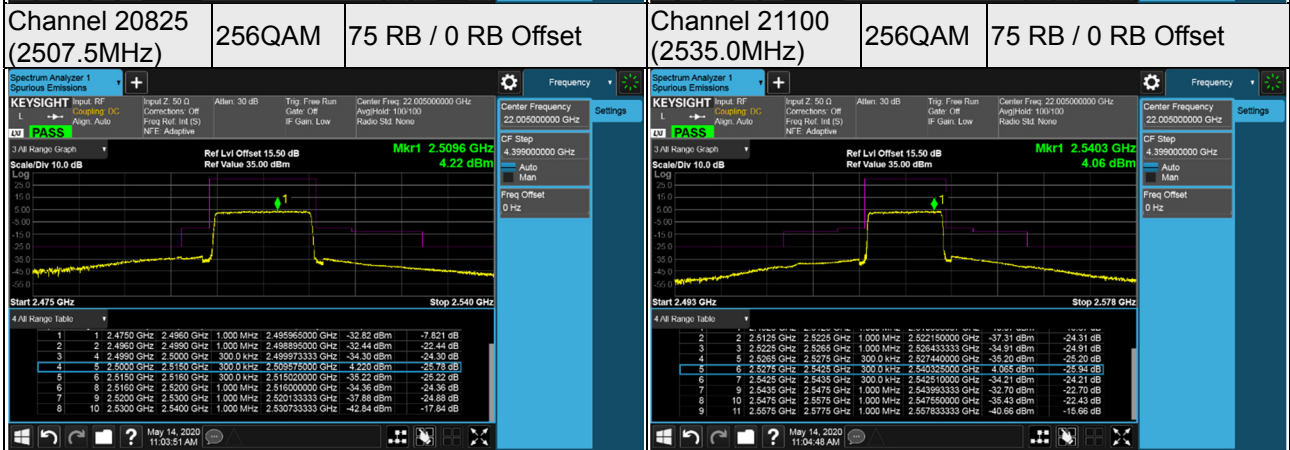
| Channel 20825 (2507.5MHz) | 256QAM | 75 RB / 0 RB Offset | Channel 21100 (2535.0MHz) | 256QAM | 75 RB / 0 RB Offset |
|---|---|---|---|---|---|

Spectrum Analyzer 1
Spurious Emissions
Frequency
KEYSIGHT Input: RF Coupling: DC Align: Auto
Input Z: 50 Ω Corrections: Off Freq Ref: Int (S) NFE: Adaptive
Atten: 30 dB
Trig: Free Run Gate: Off IF Gain: Low
Center Freq: 22.005000000 GHz Avg|Hold: 100/100 Radio Std: None
PASS
3 All Graph
Ref Lvl Offset 15.50 dB
Ref Value 35.00 dBm
Mkr1 2.5096 GHz
4.22 dBm
Scale/Div 10.0 dB
Log
25.0
15.0
5.00
-5.00
-15.0
-25.0
-35.0
-45.0
-55.0
Start 2.475 GHz
Stop 2.540 GHz
4 All Range Table

| 1 | 1 | 2.4750 GHz | 2.4960 GHz | 1.000 MHz | 2.495965000 GHz | -32.82 dBm | -7.821 dB |
|---|---|---|---|---|---|---|---|
| 2 | 2 | 2.4960 GHz | 2.4990 GHz | 1.000 MHz | 2.498895000 GHz | -32.44 dBm | -22.44 dB |
| 3 | 4 | 2.4990 GHz | 2.5000 GHz | 300.0 kHz | 2.499973333 GHz | -34.30 dBm | -24.30 dB |
| 4 | 5 | 2.5000 GHz | 2.5150 GHz | 300.0 kHz | 2.509575000 GHz | 4.220 dBm | -25.78 dB |
| 5 | 6 | 2.5150 GHz | 2.5160 GHz | 300.0 kHz | 2.515020000 GHz | -35.22 dBm | -25.22 dB |
| 6 | 7 | 2.5160 GHz | 2.5200 GHz | 1.000 MHz | 2.516000000 GHz | -34.36 dBm | -24.36 dB |
| 7 | 9 | 2.5200 GHz | 2.5300 GHz | 1.000 MHz | 2.520133333 GHz | -37.88 dBm | -24.88 dB |
| 8 | 10 | 2.5300 GHz | 2.5400 GHz | 1.000 MHz | 2.530733333 GHz | -42.84 dBm | -17.84 dB |

Center Frequency
22.005000000 GHz
Settings
CF Step
4.399000000 GHz
Auto
Man
Freq Offset
0 Hz
May 14, 2020
11:03:51 AM

Spectrum Analyzer 1
Spurious Emissions
Frequency
KEYSIGHT Input: RF Coupling: DC Align: Auto
Input Z: 50 Ω Corrections: Off Freq Ref: Int (S) NFE: Adaptive
Atten: 30 dB
Trig: Free Run Gate: Off IF Gain: Low
Center Freq: 22.005000000 GHz Avg|Hold: 100/100 Radio Std: None
PASS
3 All Graph
Ref Lvl Offset 15.50 dB
Ref Value 35.00 dBm
Mkr1 2.5403 GHz
4.06 dBm
Scale/Div 10.0 dB
Log
25.0
15.0
5.00
-5.00
-15.0
-25.0
-35.0
-45.0
-55.0
Start 2.493 GHz
Stop 2.578 GHz
4 All Range Table

| 2 | 2 | 2.5125 GHz | 2.5225 GHz | 1.000 MHz | 2.522150000 GHz | -37.31 dBm | -24.31 dB |
|---|---|---|---|---|---|---|---|
| 3 | 4 | 2.5225 GHz | 2.5265 GHz | 1.000 MHz | 2.526433333 GHz | -34.91 dBm | -24.91 dB |
| 4 | 5 | 2.5265 GHz | 2.5275 GHz | 300.0 kHz | 2.527440000 GHz | -35.20 dBm | -25.20 dB |
| 5 | 6 | 2.5275 GHz | 2.5425 GHz | 300.0 kHz | 2.540325000 GHz | 4.065 dBm | -25.94 dB |
| 6 | 7 | 2.5425 GHz | 2.5435 GHz | 300.0 kHz | 2.542510000 GHz | -34.21 dBm | -24.21 dB |
| 7 | 9 | 2.5435 GHz | 2.5475 GHz | 1.000 MHz | 2.543993333 GHz | -32.70 dBm | -22.70 dB |
| 8 | 10 | 2.5475 GHz | 2.5575 GHz | 1.000 MHz | 2.547550000 GHz | -35.43 dBm | -22.43 dB |
| 9 | 11 | 2.5575 GHz | 2.5775 GHz | 1.000 MHz | 2.557833333 GHz | -40.66 dBm | -15.66 dB |

Center Frequency
22.005000000 GHz
Settings
CF Step
4.399000000 GHz
Auto
Man
Freq Offset
0 Hz
May 14, 2020
11:04:48 AM